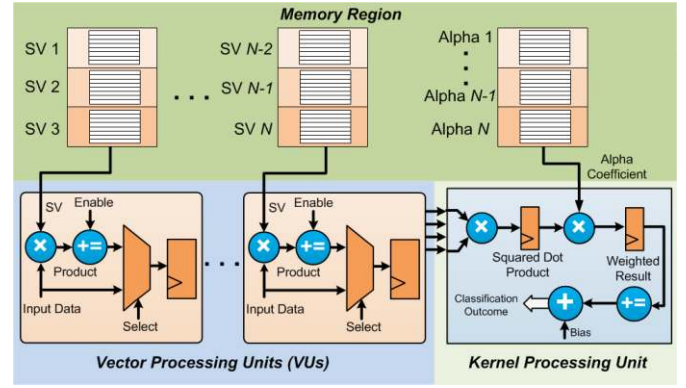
Memory Region

SV 1
SV 2
SV 3
. . .
SV N-2
SV N-1
SV N

Alpha 1
⋮
Alpha N-1
Alpha N

Alpha Coefficient

SV
Enable
×
+=
Product
Input Data
Select
. . .
SV
Enable
×
+=
Product
Input Data
Select

×
Squared Dot Product
×
Weighted Result
+=
+
Classification Outcome
Bias

Vector Processing Units (VUs)

Kernel Processing Unit